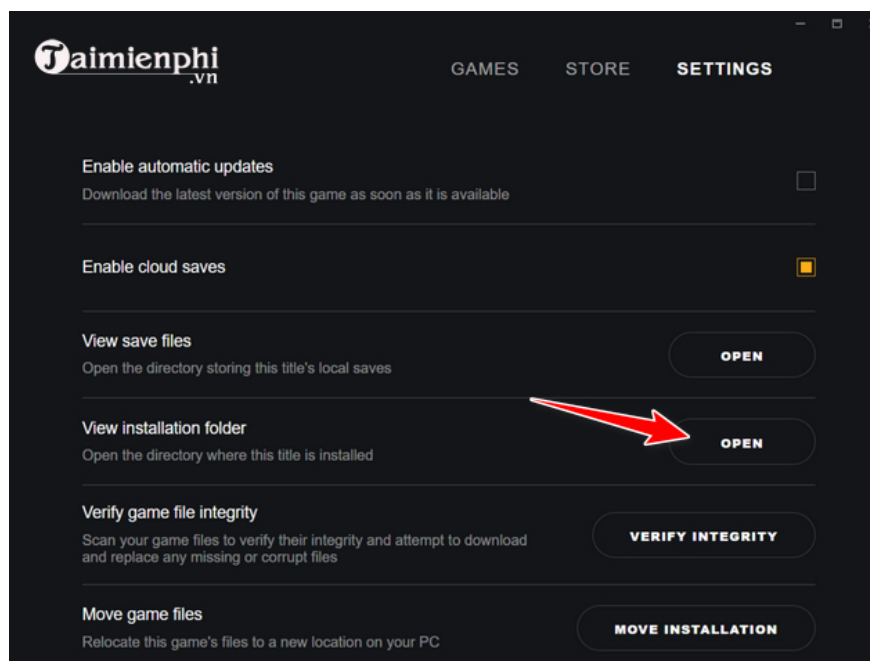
Taimienphi
.vn

GAMES STORE SETTINGS

Enable automatic updates
Download the latest version of this game as soon as it is available

Enable cloud saves

View save files
Open the directory storing this title's local saves

OPEN

View installation folder
Open the directory where this title is installed

OPEN

Verify game file integrity
Scan your game files to verify their integrity and attempt to download and replace any missing or corrupt files

VERIFY INTEGRITY

Move game files
Relocate this game's files to a new location on your PC

MOVE INSTALLATION